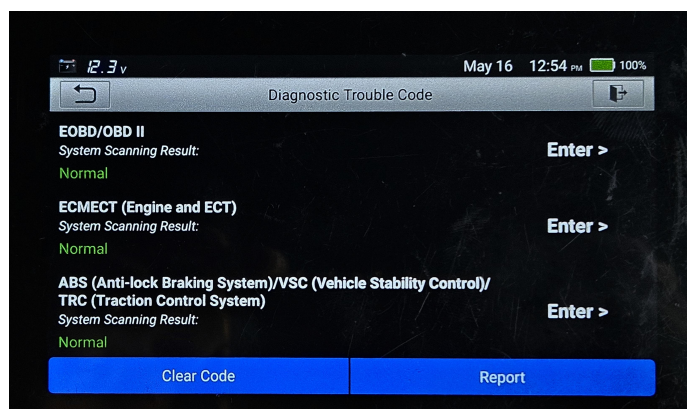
12.3 V
May 16 12:54 PM 100%

Diagnostic Trouble Code

EOBD/OBD II
System Scanning Result:
Normal
Enter >

ECMECT (Engine and ECT)
System Scanning Result:
Normal
Enter >

ABS (Anti-lock Braking System)/VSC (Vehicle Stability Control)/ TRC (Traction Control System)
System Scanning Result:
Normal
Enter >

Clear Code
Report